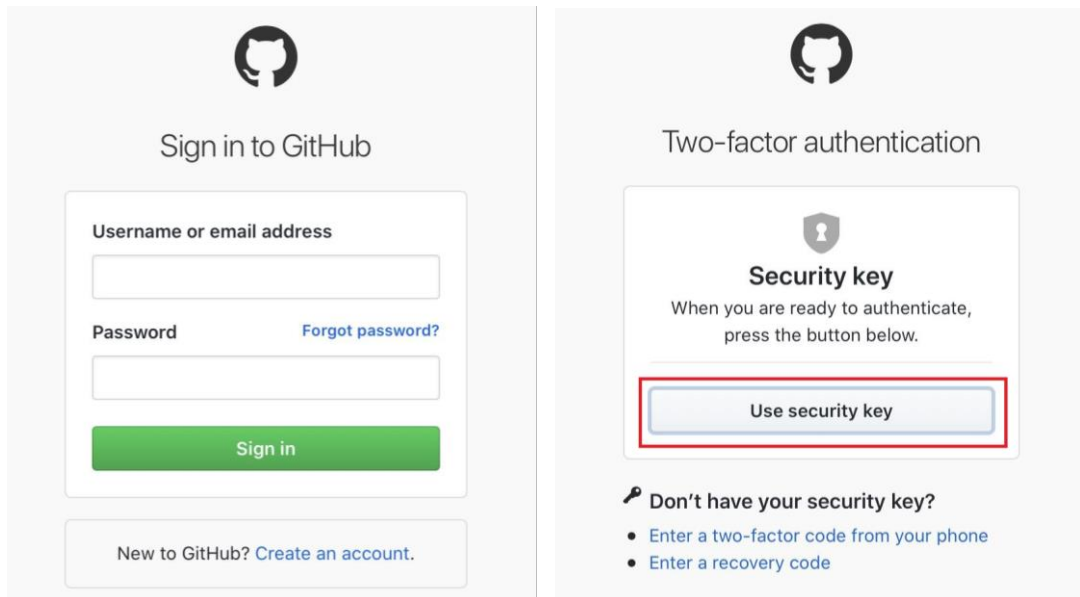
Sign in to GitHub

Username or email address

Password

Forgot password?

Sign in

New to GitHub? Create an account.

Two-factor authentication

Security key

When you are ready to authenticate, press the button below.

Use security key

Don't have your security key?

- Enter a two-factor code from your phone
- Enter a recovery code